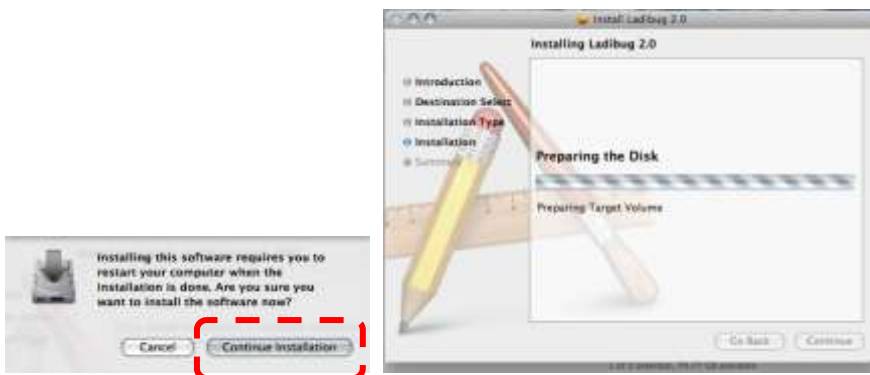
Installing this software requires you to restart your computer when the installation is done. Are you sure you want to install the software now?

Cancel

Continue Installation

Install Ladibug 2.0

Installing Ladibug 2.0

Introduction

Destination Select

Installation Type

Installation

Summary

Preparing the Disk

Preparing Target Volume

Go Back

Continue

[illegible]